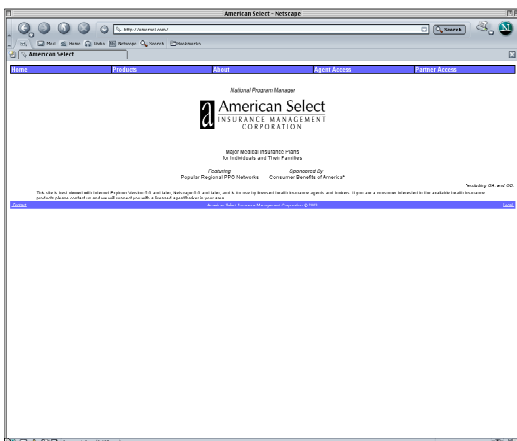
American Select - Netscape

http://asmcorp.com/

Search

Mail Home Radio Netscape Search Bookmarks

American Select

Home | Products | About | Agent Access | Partner Access

National Program Manager

American Select
INSURANCE MANAGEMENT
CORPORATION

Major Medical Insurance Plans
for Individuals and Their Families

Featuring
Popular Regional PPO Networks

Sponsored By
Consumer Benefits of America*

*including OR and OD

This site is best viewed with Internet Explorer Version 5.0 and later, Netscape 6.0 and later, and is for use by licensed health insurance agents and brokers. If you are a consumer interested in the available health insurance products please contact us and we will connect you with a licensed agent/broker in your area.

Contact | American Select Insurance Management Corporation © 2003 | Legal